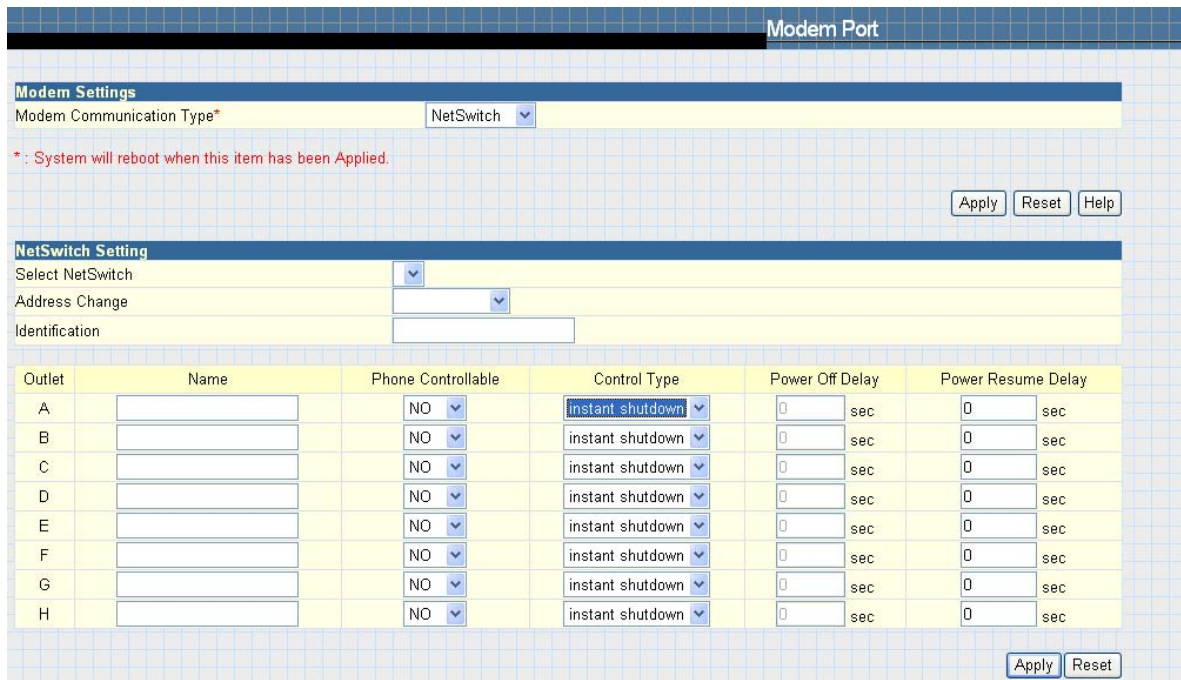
Modem Port

Modem Settings

Modem Communication Type* NetSwitch

* : System will reboot when this item has been Applied.

Apply Reset Help

NetSwitch Setting

Select NetSwitch

Address Change

Identification

| Outlet | Name | Phone Controllable | Control Type | Power Off Delay | Power Resume Delay |
|---|---|---|---|---|---|
| A | | NO | instant shutdown | 0 sec | 0 sec |
| B | | NO | instant shutdown | 0 sec | 0 sec |
| C | | NO | instant shutdown | 0 sec | 0 sec |
| D | | NO | instant shutdown | 0 sec | 0 sec |
| E | | NO | instant shutdown | 0 sec | 0 sec |
| F | | NO | instant shutdown | 0 sec | 0 sec |
| G | | NO | instant shutdown | 0 sec | 0 sec |
| H | | NO | instant shutdown | 0 sec | 0 sec |

Apply Reset